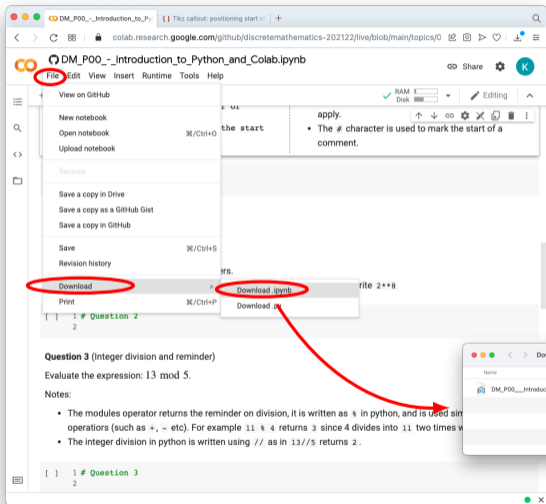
DM_P00_-_Introduction_to_Py
Tikz callout: positioning start o
colab.research.google.com/github/discretemathematics-202122/live/blob/main/topics/0
DM_P00_-_Introduction_to_Python_and_Colab.ipynb
File Edit View Insert Runtime Tools Help
Share
K
RAM
Disk
Editing
View on GitHub
New notebook
Open notebook ⌘/Ctrl+O
Upload notebook
Rename
Save a copy in Drive
Save a copy as a GitHub Gist
Save a copy in GitHub
Save ⌘/Ctrl+S
Revision history
Download
Print ⌘/Ctrl+P
Download .ipynb
Download .py
apply.
• The # character is used to mark the start of a comment.
the start
ers.
rite 2**8
[ ] 1 # Question 2
2
Question 3 (Integer division and reminder)
Evaluate the expression: 13 mod 5.
Notes:
• The modules operator returns the reminder on division, it is written as % in python, and is used sim operators (such as +, - etc). For example 11 % 4 returns 3 since 4 divides into 11 two times w
• The integer division in python is written using // as in 13//5 returns 2.
[ ] 1 # Question 3
2
Dov
Name
DM_P00___Introduc